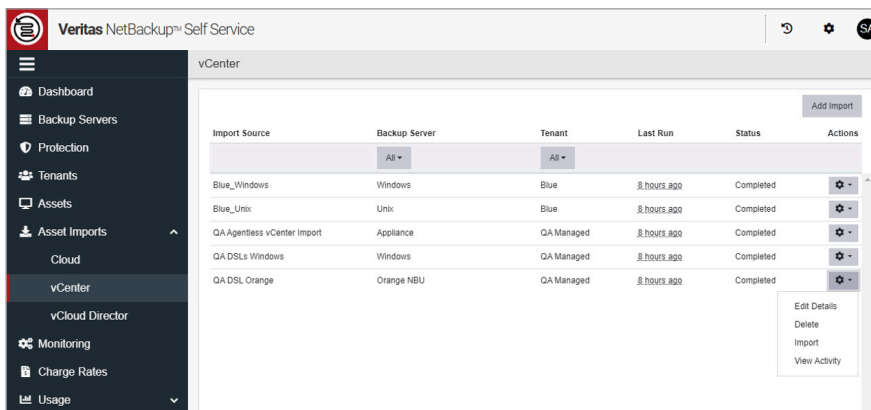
Veritas NetBackup™ Self Service

SA

Dashboard
Backup Servers
Protection
Tenants
Assets
Asset Imports
Cloud
vCenter
vCloud Director
Monitoring
Charge Rates
Usage

vCenter

Add Import

| Import Source | Backup Server | Tenant | Last Run | Status | Actions |
|---|---|---|---|---|---|
| | All ▾ | All ▾ | | | |
| Blue_Windows | Windows | Blue | 8 hours ago | Completed | |
| Blue_Unix | Unix | Blue | 8 hours ago | Completed | |
| QA Agentless vCenter Import | Appliance | QA Managed | 8 hours ago | Completed | |
| QA DSLs Windows | Windows | QA Managed | 8 hours ago | Completed | |
| QA DSL Orange | Orange NBU | QA Managed | 8 hours ago | Completed | |

Edit Details
Delete
Import
View Activity